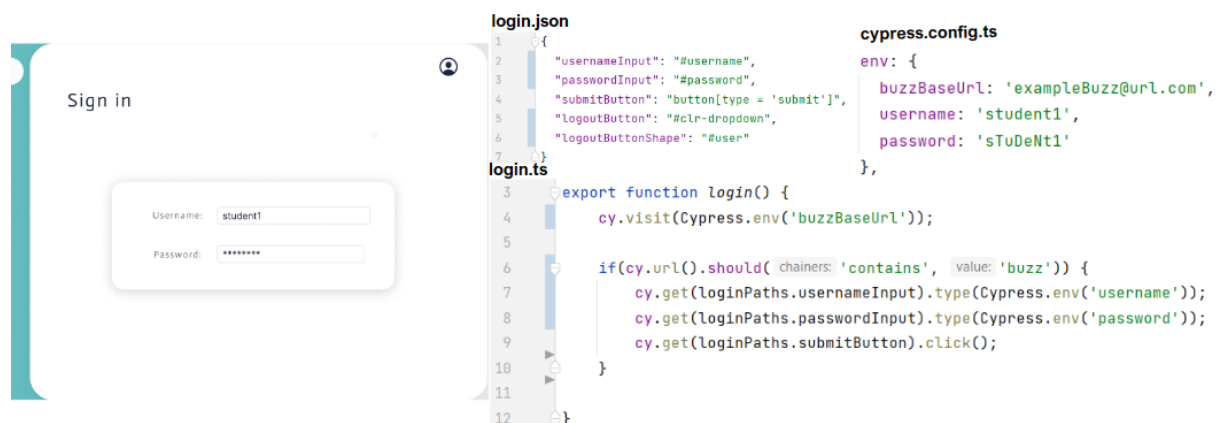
Sign in

Username: student1

Password: ********

login.json

1 {
2 "usernameInput": "#username",
3 "passwordInput": "#password",
4 "submitButton": "button[type = 'submit']",
5 "logoutButton": "#clr-dropdown",
6 "logoutButtonShape": "#user"
7 }

cypress.config.ts

env: {
buzzBaseUrl: 'exampleBuzz@url.com',
username: 'student1',
password: 'sTuDeNt1'
},

login.ts

3 export function login() {
4 cy.visit(Cypress.env('buzzBaseUrl'));
5
6 if(cy.url().should( chainers: 'contains', value: 'buzz')) {
7 cy.get(loginPaths.usernameInput).type(Cypress.env('username'));
8 cy.get(loginPaths.passwordInput).type(Cypress.env('password'));
9 cy.get(loginPaths.submitButton).click();
10 }
11
12 }